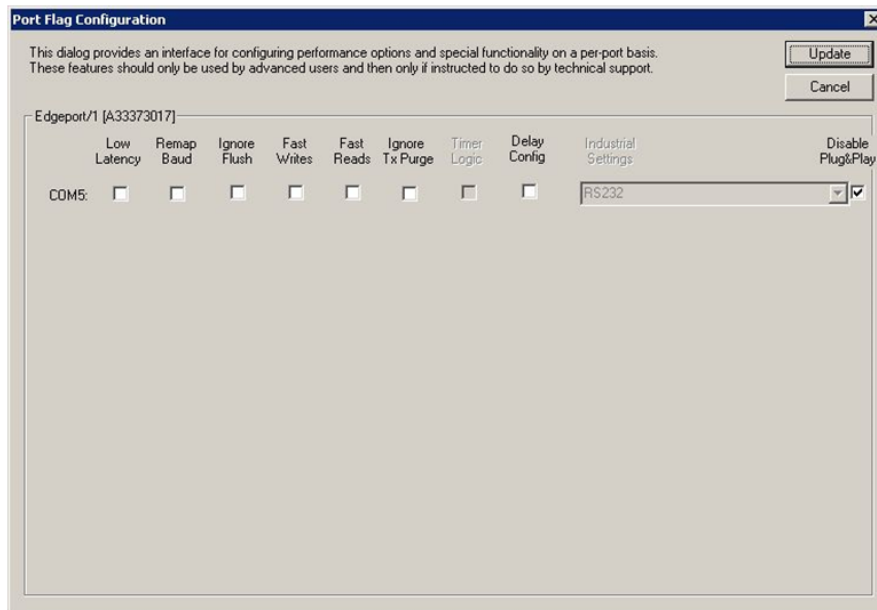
Port Flag Configuration

This dialog provides an interface for configuring performance options and special functionality on a per-port basis. These features should only be used by advanced users and then only if instructed to do so by technical support.

Update

Cancel

Edgeport/1 [A33373017]

Low Latency | Remap Baud | Ignore Flush | Fast Writes | Fast Reads | Ignore Tx Purge | Timer Logic | Delay Config | Industrial Settings | Disable Plug&Play

COM5:

RS232